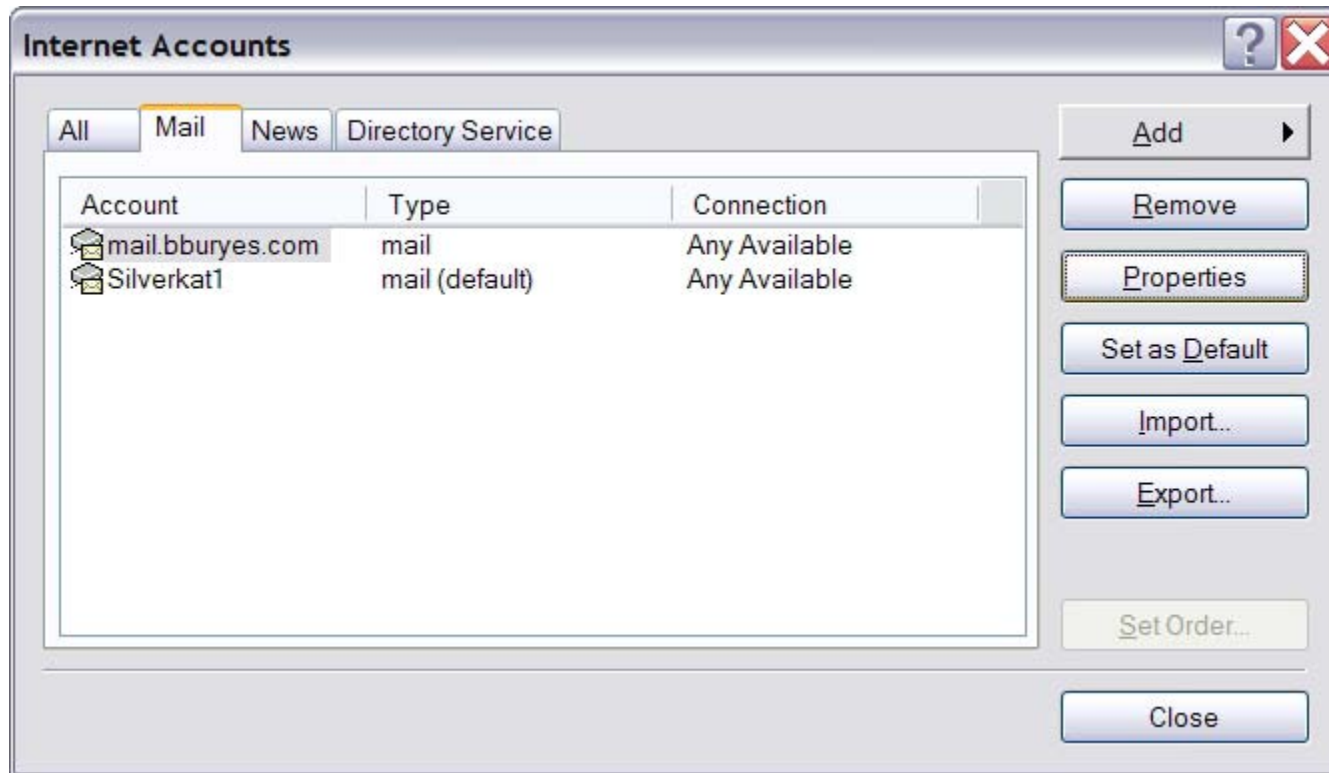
Internet Accounts

All | Mail | News | Directory Service

| Account | Type | Connection |
|---|---|---|
| mail.bburyes.com | mail | Any Available |
| Silverkat1 | mail (default) | Any Available |

Add
Remove
Properties
Set as Default
Import...
Export...
Set Order...
Close